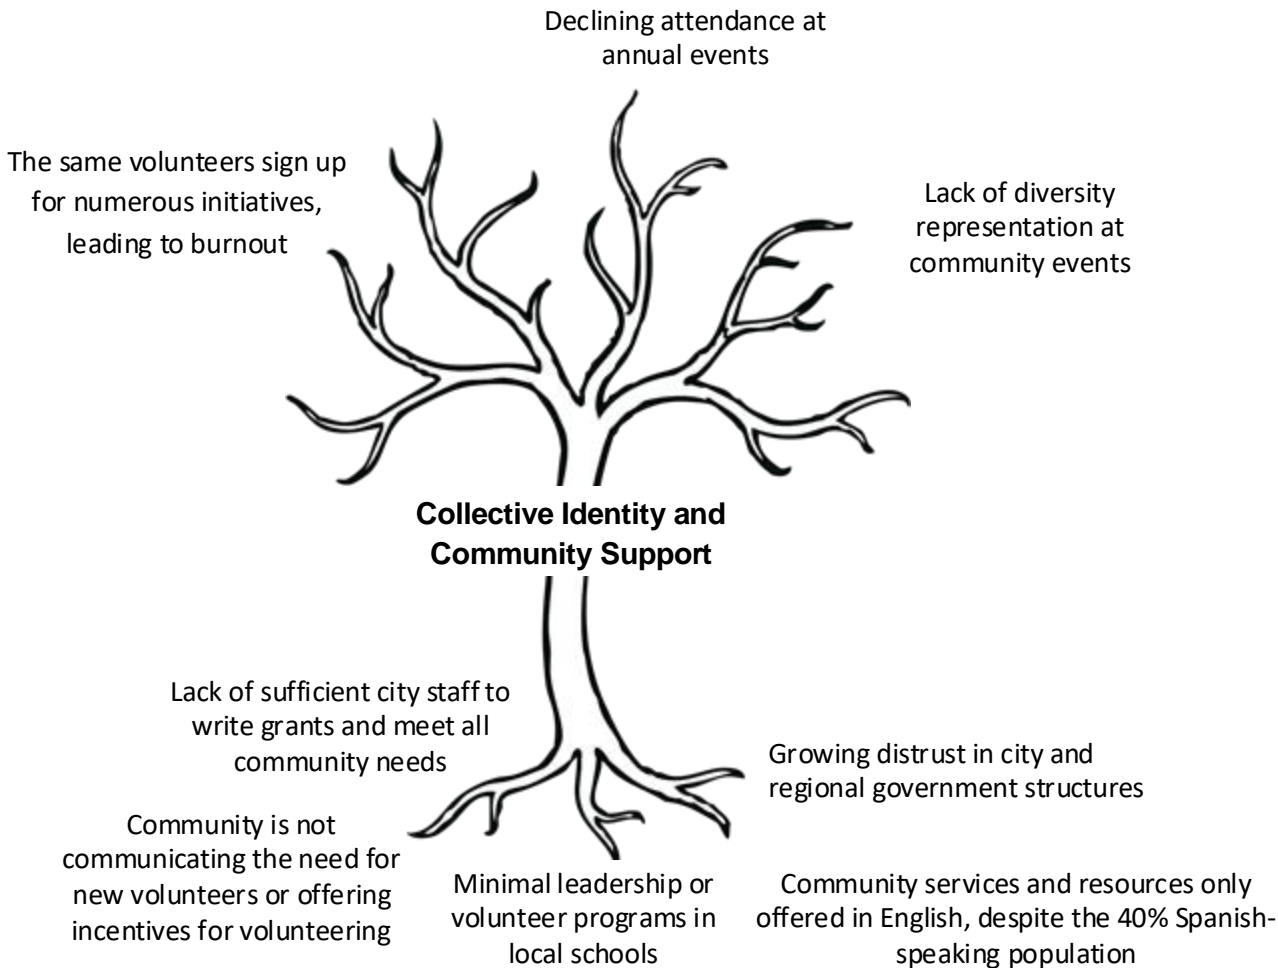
Declining attendance at annual events

The same volunteers sign up for numerous initiatives, leading to burnout

Lack of diversity representation at community events

Collective Identity and Community Support

Lack of sufficient city staff to write grants and meet all community needs

Growing distrust in city and regional government structures

Community is not communicating the need for new volunteers or offering incentives for volunteering

Minimal leadership or volunteer programs in local schools

Community services and resources only offered in English, despite the 40% Spanish-speaking population